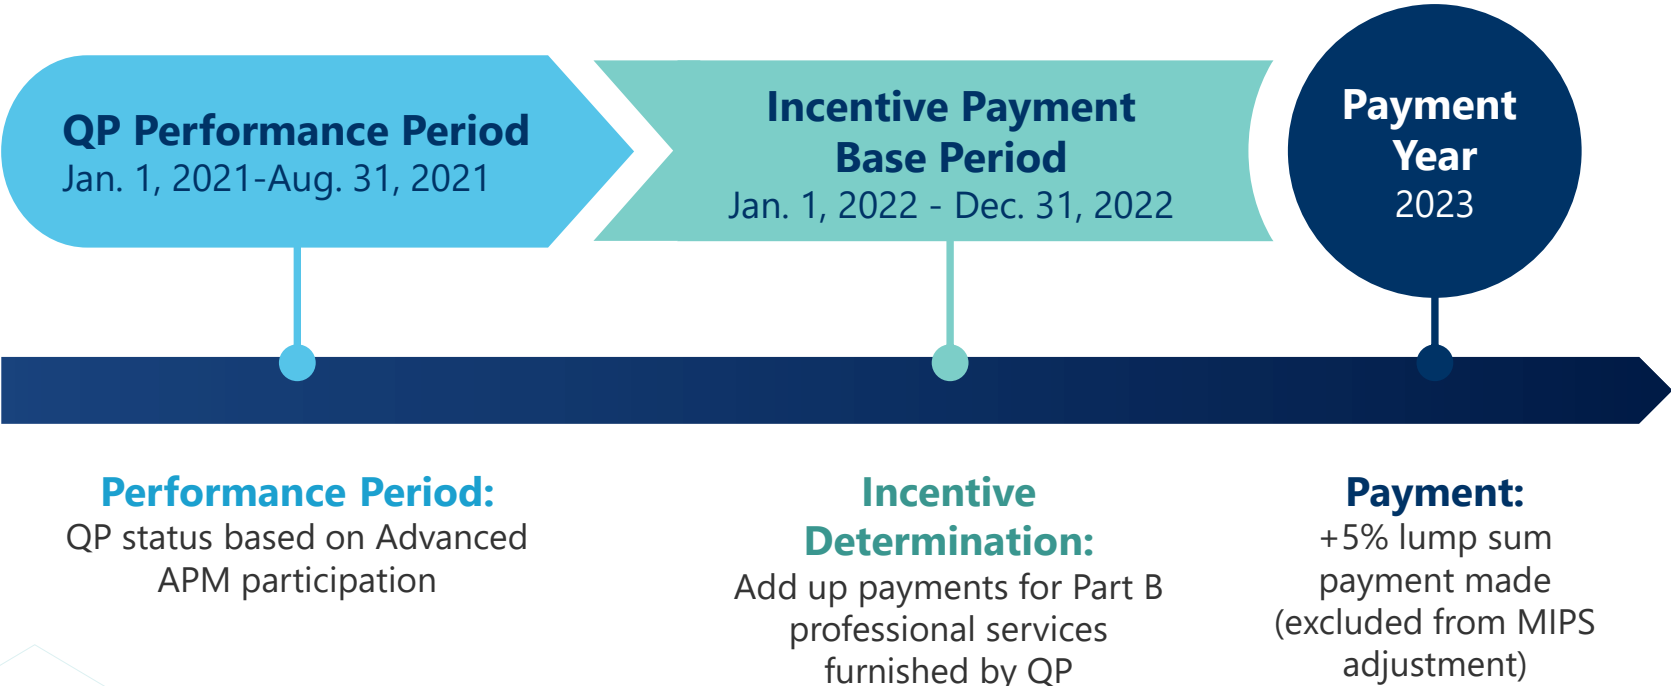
QP Performance Period
Jan. 1, 2021-Aug. 31, 2021

Incentive Payment Base Period
Jan. 1, 2022 - Dec. 31, 2022

Payment Year
2023

Performance Period:
QP status based on Advanced APM participation

Incentive Determination:
Add up payments for Part B professional services furnished by QP

Payment:
+5% lump sum payment made (excluded from MIPS adjustment)